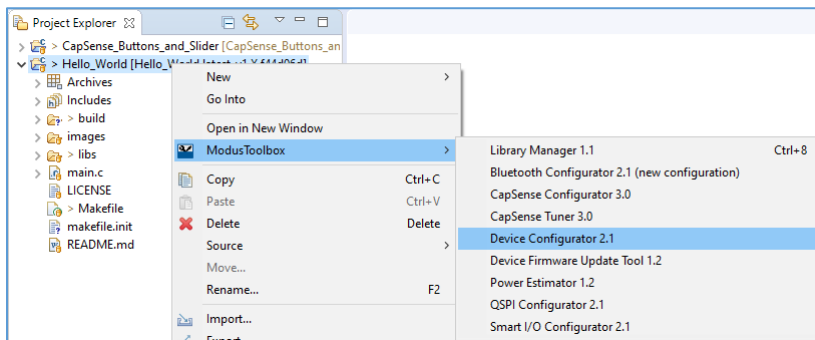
Project Explorer ⊠

> CapSense_Buttons_and_Slider [CapSense_Buttons_an

> Hello_World [Hello_World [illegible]]

Archives

Includes

> build

images

> libs

main.c

LICENSE

> Makefile

makefile.init

README.md

New >

Go Into

Open in New Window

ModusToolbox >

Copy Ctrl+C

Paste Ctrl+V

Delete Delete

Source >

Move...

Rename... F2

Import...

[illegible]

Library Manager 1.1 Ctrl+8

Bluetooth Configurator 2.1 (new configuration)

CapSense Configurator 3.0

CapSense Tuner 3.0

Device Configurator 2.1

Device Firmware Update Tool 1.2

Power Estimator 1.2

QSPI Configurator 2.1

Smart I/O Configurator 2.1